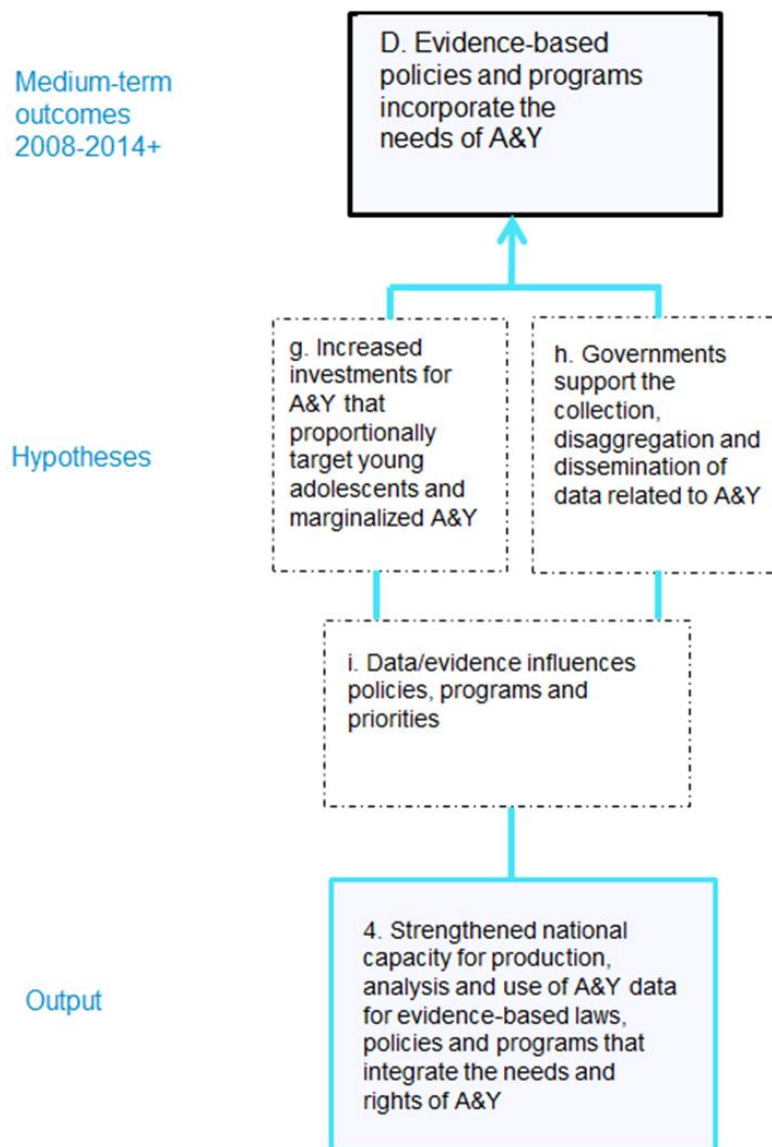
Medium-term outcomes 2008-2014+

D. Evidence-based policies and programs incorporate the needs of A&Y

Hypotheses

g. Increased investments for A&Y that proportionally target young adolescents and marginalized A&Y

h. Governments support the collection, disaggregation and dissemination of data related to A&Y

i. Data/evidence influences policies, programs and priorities

Output

4. Strengthened national capacity for production, analysis and use of A&Y data for evidence-based laws, policies and programs that integrate the needs and rights of A&Y